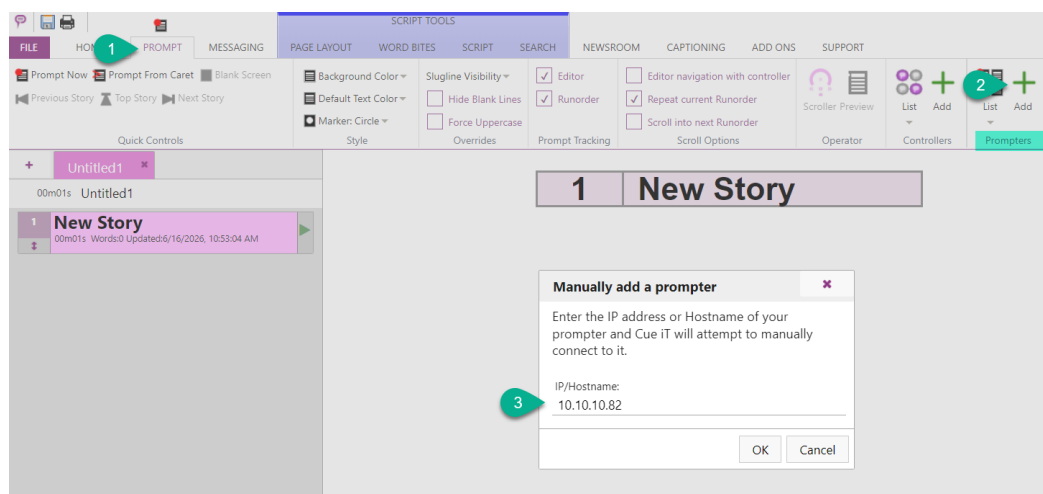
SCRIPT TOOLS

FILE HO 1 PROMPT MESSAGING PAGE LAYOUT WORD BITES SCRIPT SEARCH NEWSROOM CAPTIONING ADD ONS SUPPORT

Prompt Now Prompt From Caret Blank Screen
Previous Story Top Story Next Story
Quick Controls

Background Color
Default Text Color
Marker: Circle
Style

Slugline Visibility
Hide Blank Lines
Force Uppercase
Overrides

Editor
Runorder
Prompt Tracking

Editor navigation with controller
Repeat current Runorder
Scroll into next Runorder
Scroll Options

Scroller Preview
Operator

List Add
Controllers

2
List Add
Prompters

+ Untitled1 ×

00m01s Untitled1

1 New Story
00m01s Words:0 Updated:6/16/2026, 10:53:04 AM

| 1 | New Story |
|---|---|

Manually add a prompter ×

Enter the IP address or Hostname of your prompter and Cue iT will attempt to manually connect to it.

IP/Hostname:
3 10.10.10.82

OK Cancel